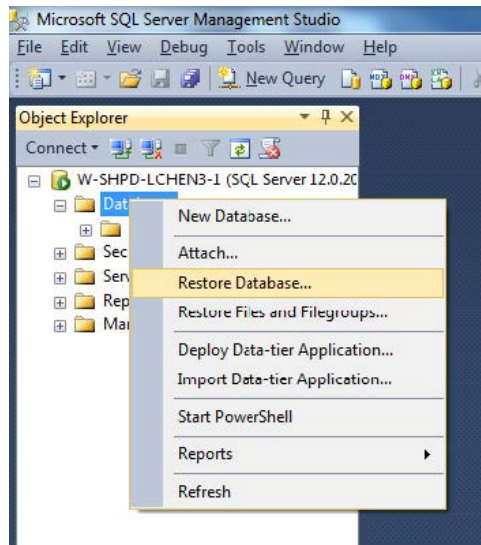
Microsoft SQL Server Management Studio

File Edit View Debug Tools Window Help

New Query

Object Explorer

Connect

W-SHPD-LCHEN3-1 (SQL Server 12.0.2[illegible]

Dat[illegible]

Sec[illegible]

Ser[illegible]

Rep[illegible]

Ma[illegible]

New Database...

Attach...

Restore Database...

Restore Files and Filegroups...

Deploy Data-tier Application...

Import Data-tier Application...

Start PowerShell

Reports

Refresh